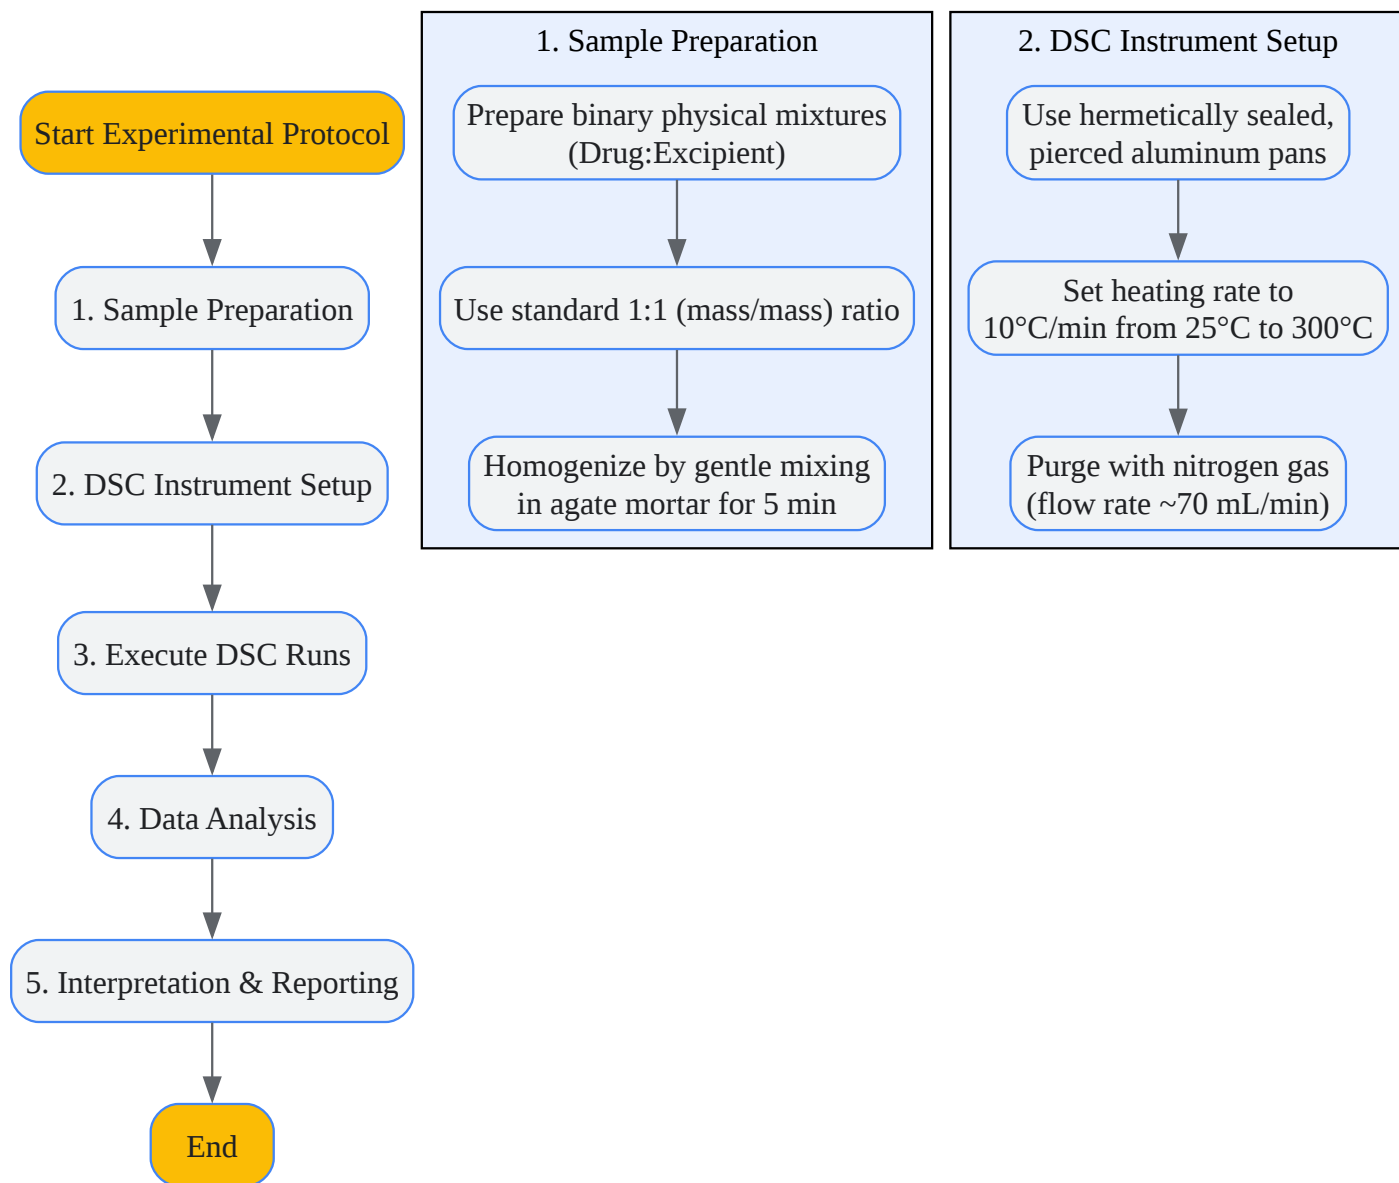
Start Experimental Protocol

1. Sample Preparation

2. DSC Instrument Setup

3. Execute DSC Runs

4. Data Analysis

5. Interpretation & Reporting

End

1. Sample Preparation

Prepare binary physical mixtures (Drug:Excipient)

Use standard 1:1 (mass/mass) ratio

Homogenize by gentle mixing in agate mortar for 5 min

2. DSC Instrument Setup

Use hermetically sealed, pierced aluminum pans

Set heating rate to 10°C/min from 25°C to 300°C

Purge with nitrogen gas (flow rate ~70 mL/min)